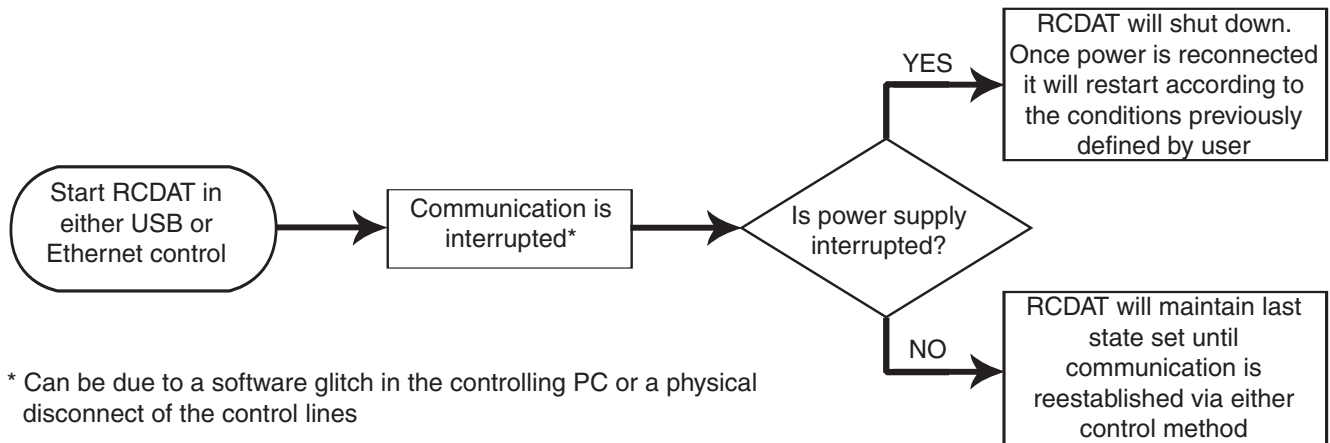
Start RCDAT in either USB or Ethernet control

Communication is interrupted*

Is power supply interrupted?

YES

RCDAT will shut down. Once power is reconnected it will restart according to the conditions previously defined by user

NO

RCDAT will maintain last state set until communication is reestablished via either control method

* Can be due to a software glitch in the controlling PC or a physical disconnect of the control lines